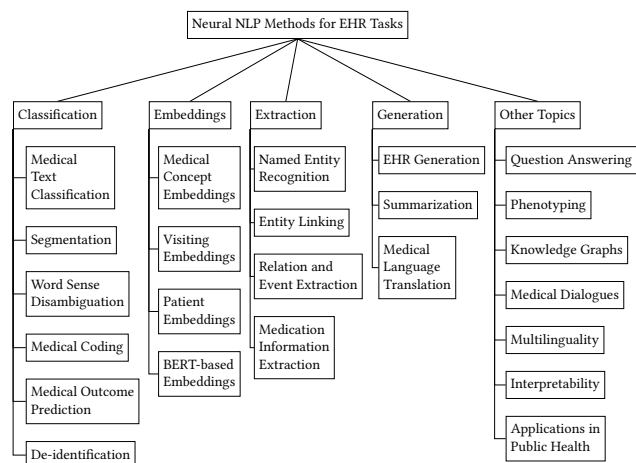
Neural NLP Methods for EHR Tasks

Classification

Medical Text Classification

Segmentation

Word Sense Disambiguation

Medical Coding

Medical Outcome Prediction

De-identification

Embeddings

Medical Concept Embeddings

Visiting Embeddings

Patient Embeddings

BERT-based Embeddings

Extraction

Named Entity Recognition

Entity Linking

Relation and Event Extraction

Medication Information Extraction

Generation

EHR Generation

Summarization

Medical Language Translation

Other Topics

Question Answering

Phenotyping

Knowledge Graphs

Medical Dialogues

Multilinguality

Interpretability

Applications in Public Health